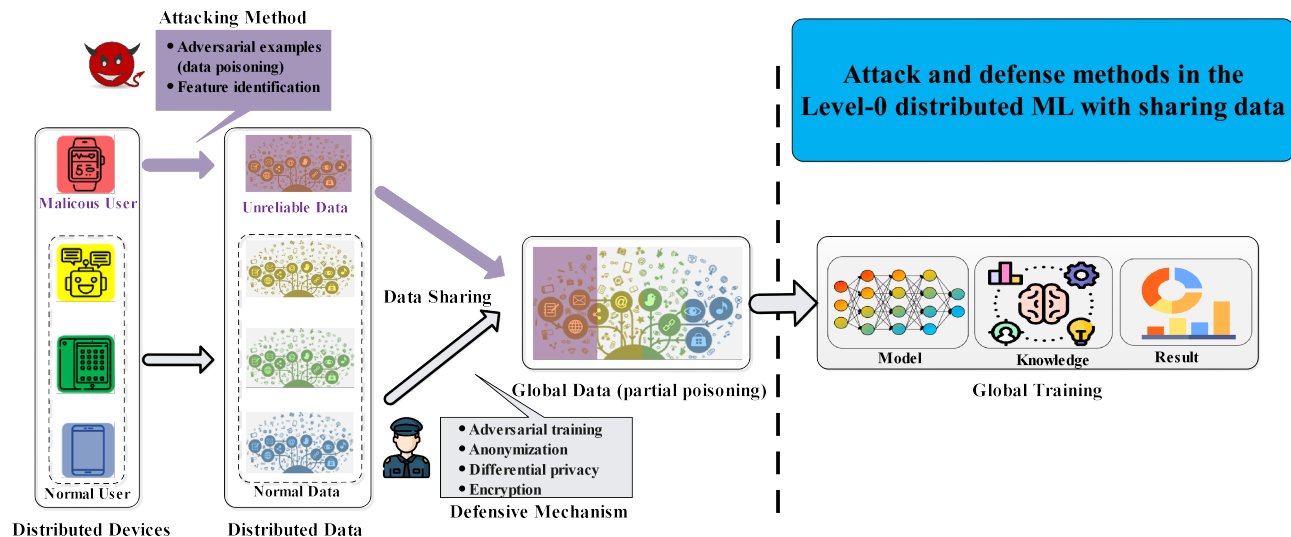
Attacking Method

• Adversarial examples (data poisoning)
• Feature identification

Attack and defense methods in the Level-0 distributed ML with sharing data

Malicous User

Unreliable Data

Data Sharing

Normal User

Normal Data

Distributed Devices

Distributed Data

Global Data (partial poisoning)

• Adversarial training
• Anonymization
• Differential privacy
• Encryption

Defensive Mechanism

Model

Knowledge

Result

Global Training